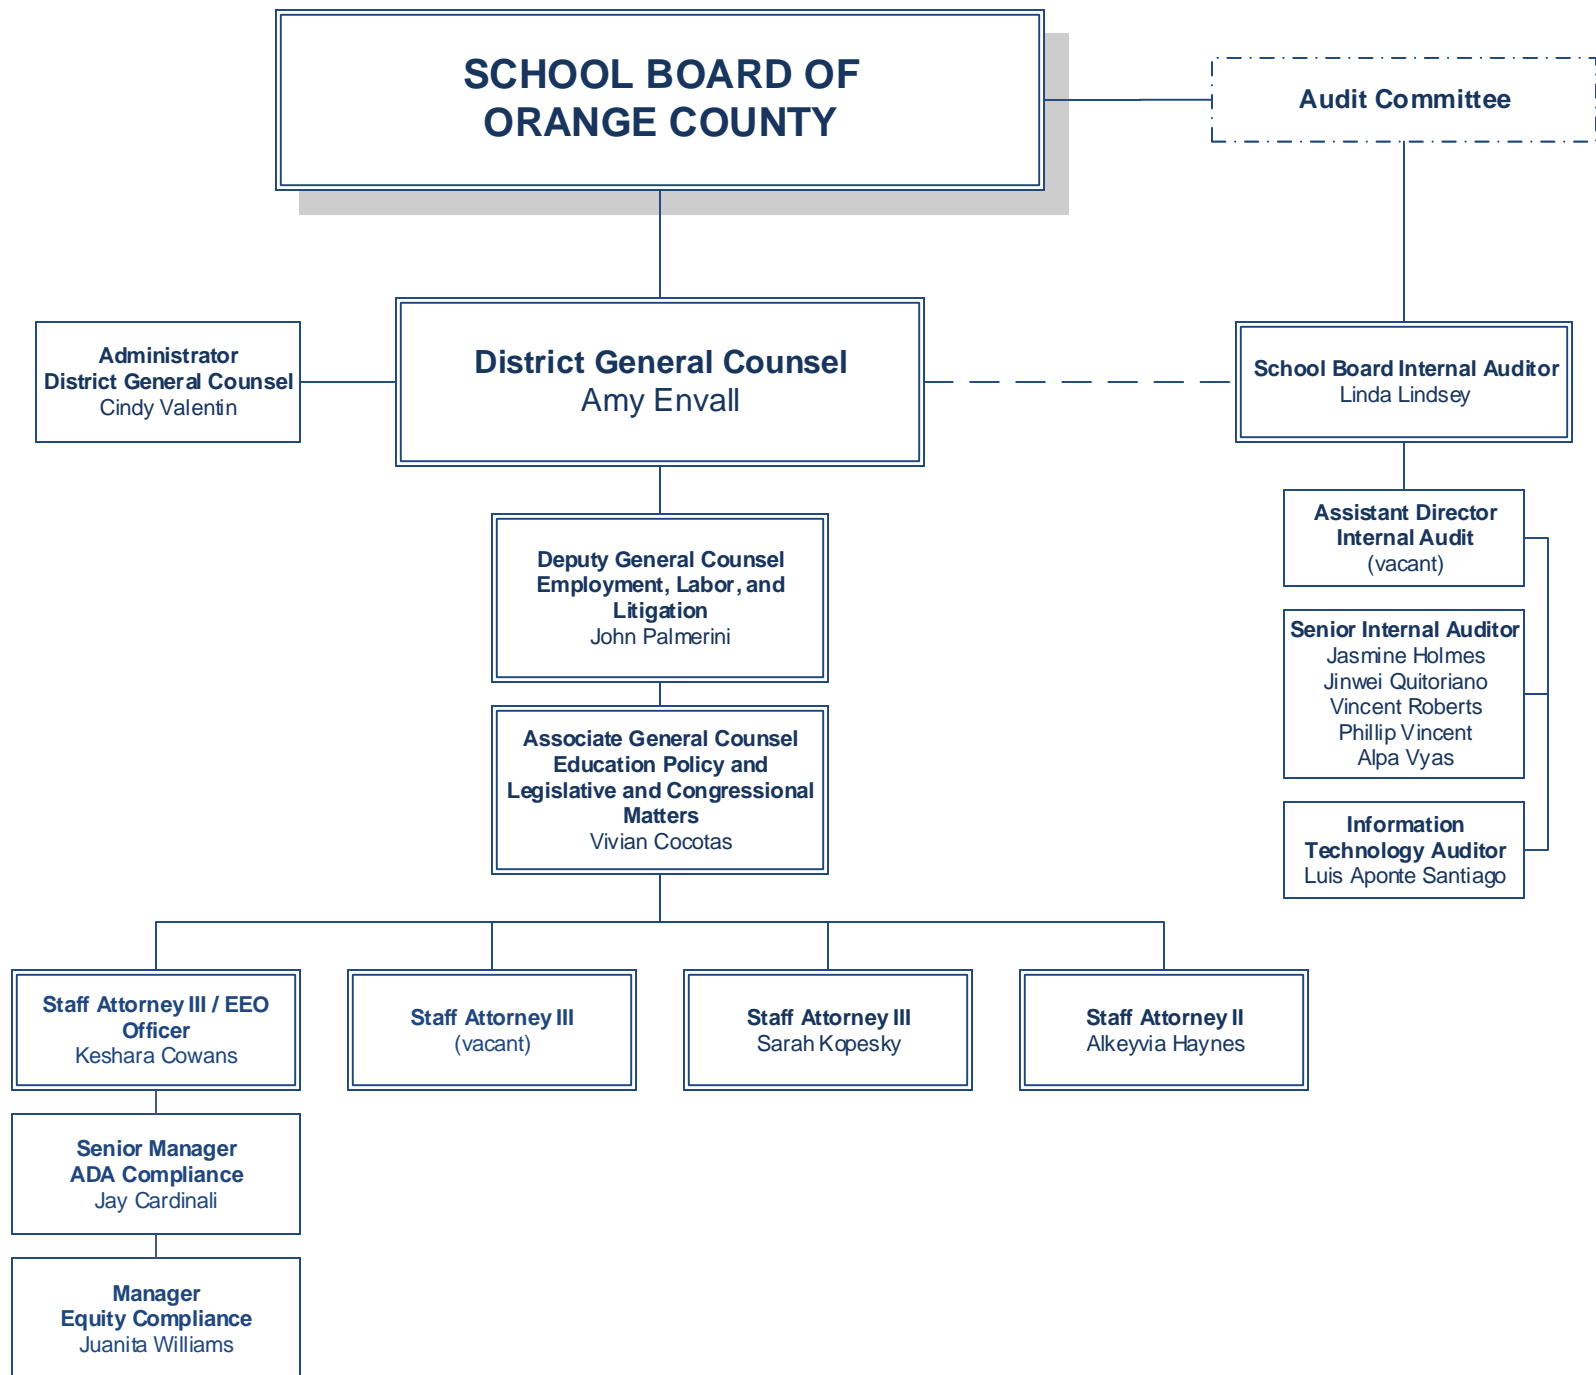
SCHOOL BOARD OF ORANGE COUNTY

Audit Committee

Administrator
District General Counsel
Cindy Valentin

District General Counsel
Amy Envall

School Board Internal Auditor
Linda Lindsey

Assistant Director
Internal Audit
(vacant)

Senior Internal Auditor
Jasmine Holmes
Jinwei Quitoriano
Vincent Roberts
Phillip Vincent
Alpa Vyas

Information Technology Auditor
Luis Aponte Santiago

Deputy General Counsel
Employment, Labor, and Litigation
John Palmerini

Associate General Counsel
Education Policy and Legislative and Congressional Matters
Vivian Cocotas

Staff Attorney III / EEO Officer
Keshara Cowans

Staff Attorney III
(vacant)

Staff Attorney III
Sarah Kopesky

Staff Attorney II
Alkeyvia Haynes

Senior Manager
ADA Compliance
Jay Cardinali

Manager
Equity Compliance
Juanita Williams